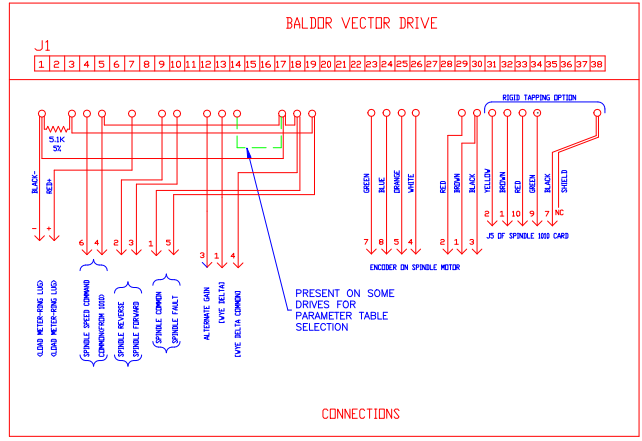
BALDOR VECTOR DRIVE

J1

| 1 | 2 | 3 | 4 | 5 | 6 | 7 | 8 | 9 | 10 | 11 | 12 | 13 | 14 | 15 | 16 | 17 | 18 | 19 | 20 | 21 | 22 | 23 | 24 | 25 | 26 | 27 | 28 | 29 | 30 | 31 | 32 | 33 | 34 | 35 | 36 | 37 | 38 |
|---|---|---|---|---|---|---|---|---|---|---|---|---|---|---|---|---|---|---|---|---|---|---|---|---|---|---|---|---|---|---|---|---|---|---|---|---|---|

RIGID TAPPING OPTION

5.1K 5%

BLACK- RED+

- +

6 4 2 3 1 5 3 1 4

(LOAD METER-RING LUG)
(LOAD METER-RING LUG)
SPINDLE SPEED COMMAND
(COMMON)FROM 1010
SPINDLE REVERSE
SPINDLE FORWARD
SPINDLE COMMON
SPINDLE FAULT
ALTERNATE GAIN
(WYE DELTA)
(WYE DELTA COMMON)

PRESENT ON SOME DRIVES FOR PARAMETER TABLE SELECTION

GREEN BLUE ORANGE WHITE
7 8 5 4
ENCODER ON SPINDLE MOTOR

RED BROWN BLACK
2 1 3

YELLOW BROWN RED GREEN BLACK SHIELD
2 1 10 9 7 NC
J5 OF SPINDLE 1010 CARD

CONNECTIONS